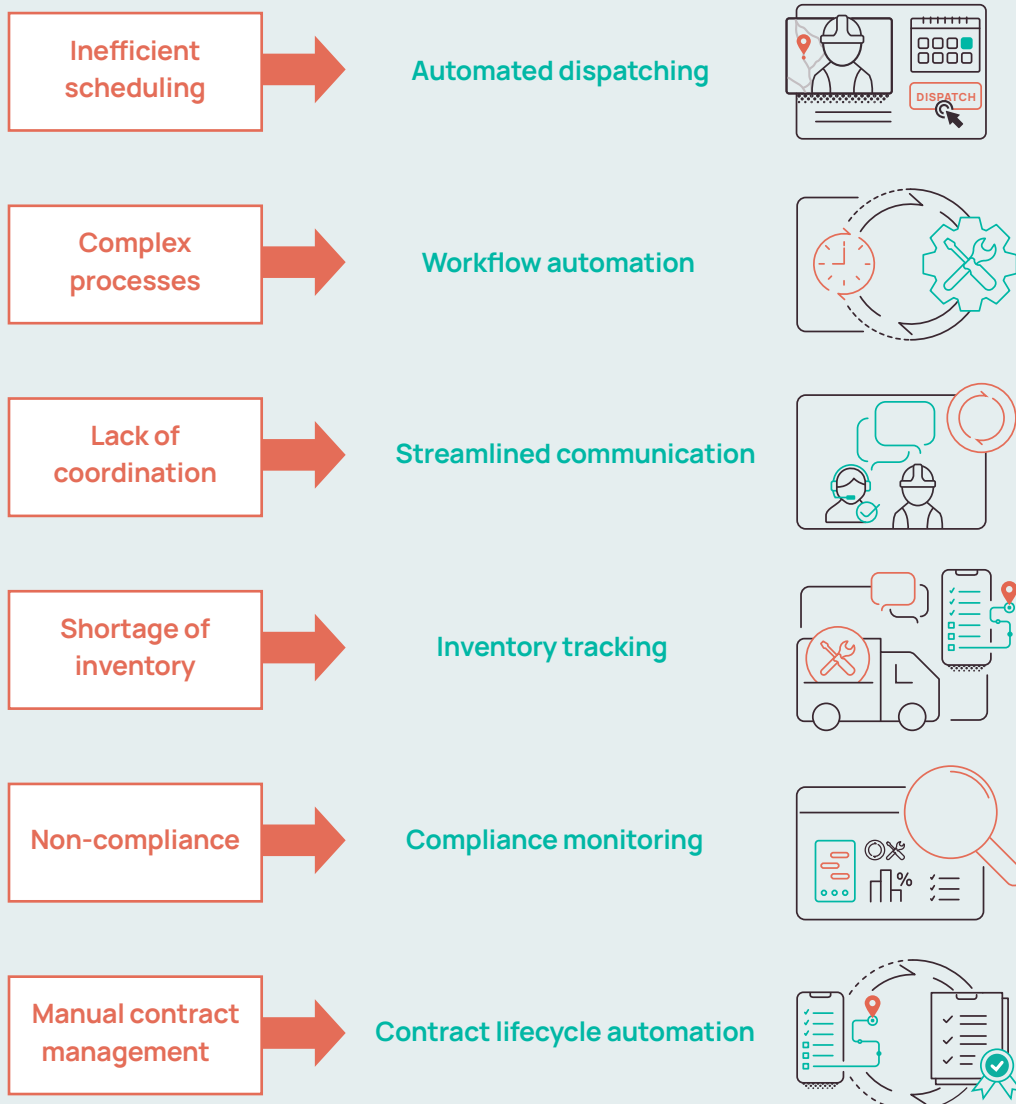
Inefficient scheduling

Automated dispatching

DISPATCH

Complex processes

Workflow automation

Lack of coordination

Streamlined communication

Shortage of inventory

Inventory tracking

Non-compliance

Compliance monitoring

%

Manual contract management

Contract lifecycle automation